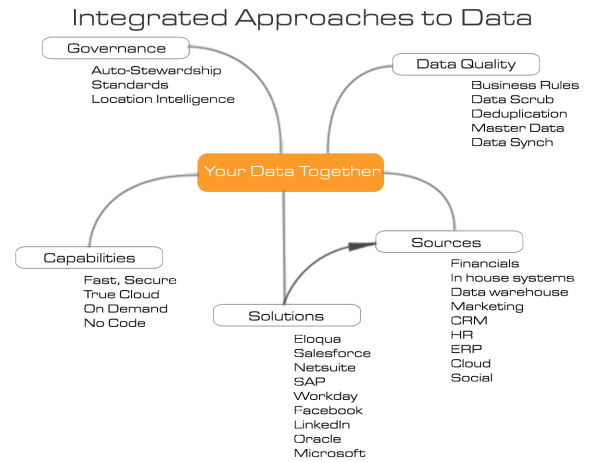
Integrated Approaches to Data

Governance
Auto-Stewardship
Standards
Location Intelligence

Data Quality
Business Rules
Data Scrub
Deduplication
Master Data
Data Synch

Your Data Together

Capabilities
Fast, Secure
True Cloud
On Demand
No Code

Sources
Financials
In house systems
Data warehouse
Marketing
CRM
HR
ERP
Cloud
Social

Solutions
Eloqua
Salesforce
Netsuite
SAP
Workday
Facebook
LinkedIn
Oracle
Microsoft